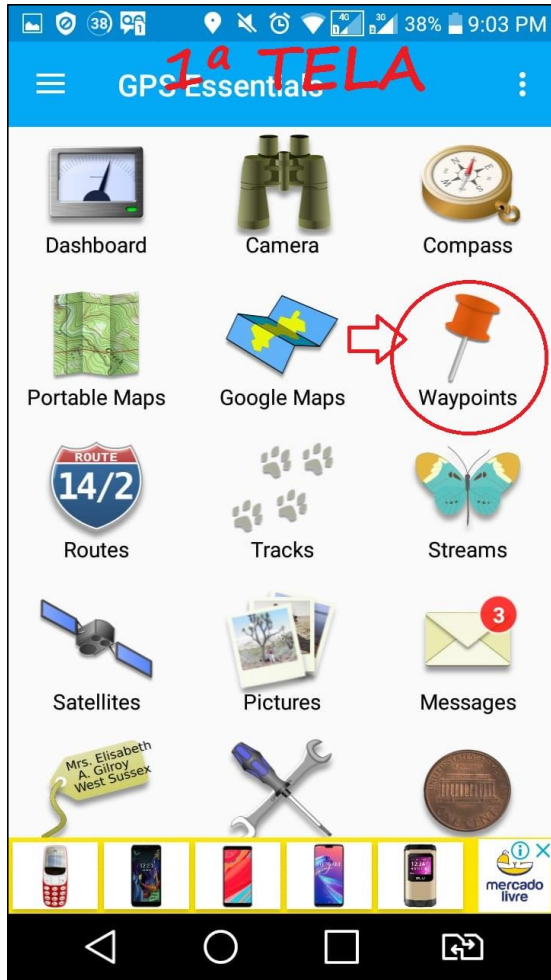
38 4G 3G 38% 9:03 PM

1ª TELA

GPS Essentials

Dashboard
Camera
Compass
Portable Maps
Google Maps
Waypoints
ROUTE 14/2
Routes
Tracks
Streams
Satellites
Pictures
3
Messages
Mrs. Elisabeth A. Gilroy West Sussex

mercado livre